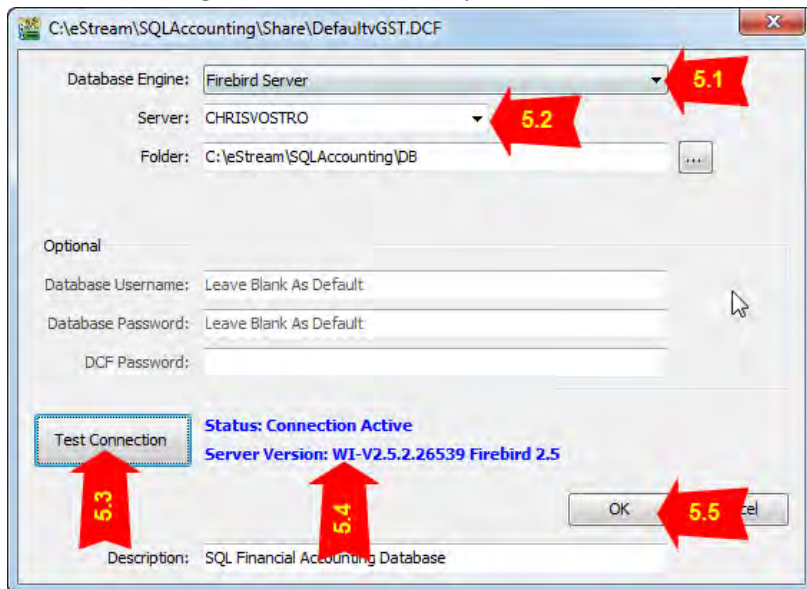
C:\eStream\SQLAccounting\Share\DefaultvGST.DCF

Database Engine: Firebird Server

5.1

Server: CHRISVOSTRO

5.2

Folder: C:\eStream\SQLAccounting\DB

...

Optional

Database Username: Leave Blank As Default

Database Password: Leave Blank As Default

DCF Password:

Test Connection

Status: Connection Active

Server Version: WI-V2.5.2.26539 Firebird 2.5

5.3

5.4

OK

5.5

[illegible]cel

Description: SQL Financial Accounting Database